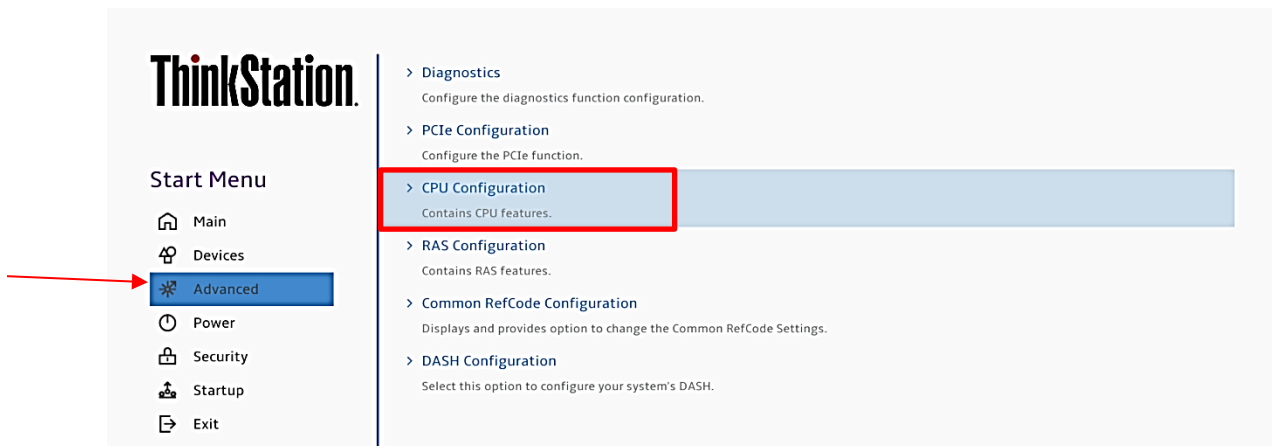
ThinkStation.

Start Menu

Main

Devices

Advanced

Power

Security

Startup

Exit

> Diagnostics

Configure the diagnostics function configuration.

> PCIe Configuration

Configure the PCIe function.

> CPU Configuration

Contains CPU features.

> RAS Configuration

Contains RAS features.

> Common RefCode Configuration

Displays and provides option to change the Common RefCode Settings.

> DASH Configuration

Select this option to configure your system's DASH.